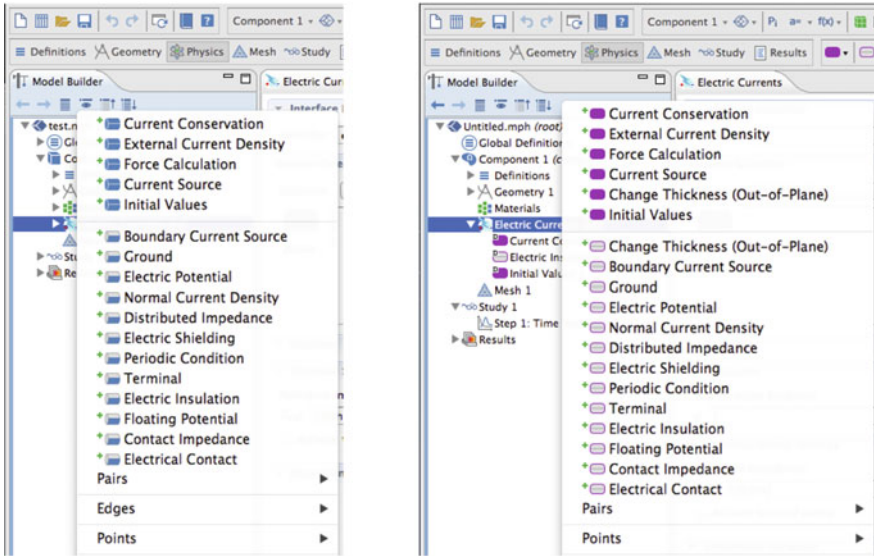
Component 1

Definitions Geometry Physics Mesh Study

Model Builder

Electric Curr

Interface

test.m

Gl

Co

St

Re

Current Conservation
External Current Density
Force Calculation
Current Source
Initial Values

Boundary Current Source
Ground
Electric Potential
Normal Current Density
Distributed Impedance
Electric Shielding
Periodic Condition
Terminal
Electric Insulation
Floating Potential
Contact Impedance
Electrical Contact
Pairs
Edges
Points

Component 1 $P_i$ a= f(x)

Definitions Geometry Physics Mesh Study Results

Model Builder

Electric Currents

Untitled.mph (root)
Global Definition
Component 1 (c
Definitions
Geometry 1
Materials
Electric Curre
Current Co
Electric Ins
Initial Valu
Mesh 1
Study 1
Step 1: Time
Results

Current Conservation
External Current Density
Force Calculation
Current Source
Change Thickness (Out-of-Plane)
Initial Values

Change Thickness (Out-of-Plane)
Boundary Current Source
Ground
Electric Potential
Normal Current Density
Distributed Impedance
Electric Shielding
Periodic Condition
Terminal
Electric Insulation
Floating Potential
Contact Impedance
Electrical Contact
Pairs
Points